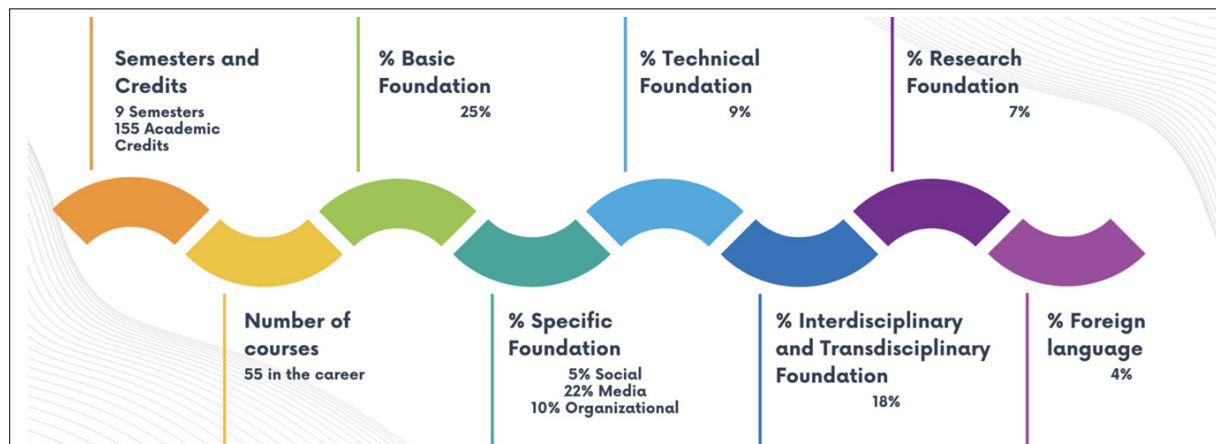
Semesters and Credits
9 Semesters
155 Academic Credits

% Basic Foundation
25%

% Technical Foundation
9%

% Research Foundation
7%

Number of courses
55 in the career

% Specific Foundation
5% Social
22% Media
10% Organizational

% Interdisciplinary and Transdisciplinary Foundation
18%

% Foreign language
4%